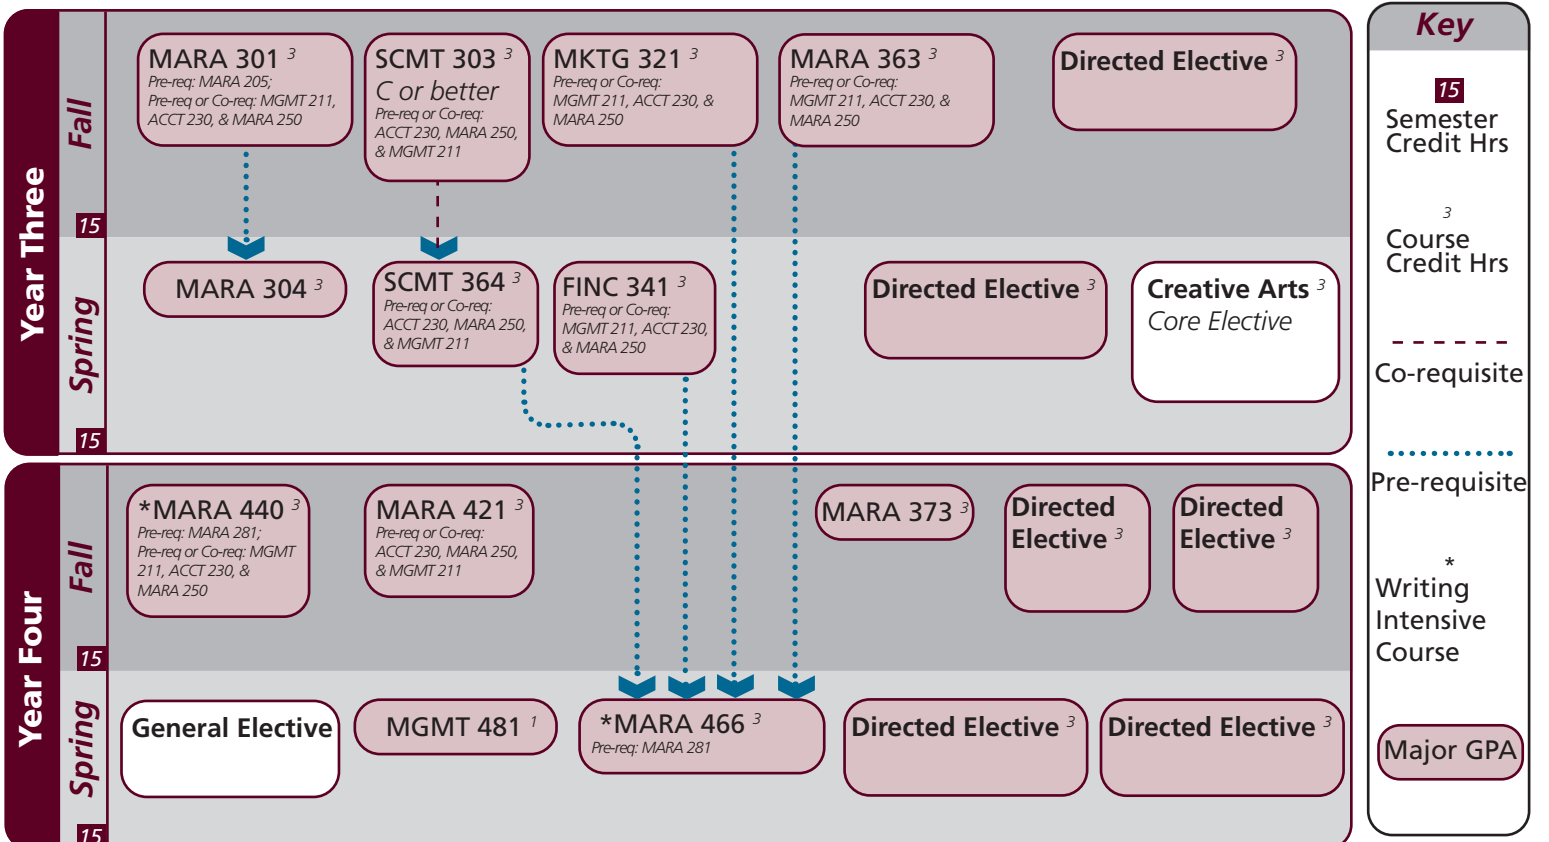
Year Three

Fall

MARA 301 $^3$
Pre-req: MARA 205; Pre-req or Co-req: MGMT 211, ACCT 230, & MARA 250

SCMT 303 $^3$
C or better
Pre-req or Co-req: ACCT 230, MARA 250, & MGMT 211

MKTG 321 $^3$
Pre-req or Co-req: MGMT 211, ACCT 230, & MARA 250

MARA 363 $^3$
Pre-req or Co-req: MGMT 211, ACCT 230, & MARA 250

Directed Elective $^3$

15

Spring

MARA 304 $^3$

SCMT 364 $^3$
Pre-req or Co-req: ACCT 230, MARA 250, & MGMT 211

FINC 341 $^3$
Pre-req or Co-req: MGMT 211, ACCT 230, & MARA 250

Directed Elective $^3$

Creative Arts $^3$
Core Elective

15

Year Four

Fall

*MARA 440 $^3$
Pre-req: MARA 281; Pre-req or Co-req: MGMT 211, ACCT 230, & MARA 250

MARA 421 $^3$
Pre-req or Co-req: ACCT 230, MARA 250, & MGMT 211

MARA 373 $^3$

Directed Elective $^3$

Directed Elective $^3$

15

Spring

General Elective

MGMT 481 $^1$

*MARA 466 $^3$
Pre-req: MARA 281

Directed Elective $^3$

Directed Elective $^3$

15

Key

15
Semester Credit Hrs

3
Course Credit Hrs

Co-requisite

Pre-requisite

*
Writing Intensive Course

Major GPA